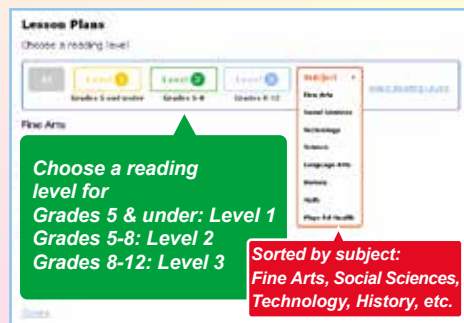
Lesson Plans

Choose a reading level

All

Level 1
Grades 5 and under

Level 2
Grades 5-8

Level 3
Grades 8-12

Subject

Fine Arts

Social Sciences

Technology

Science

Language Arts

History

Math

Phys Ed Health

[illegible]

Fine Arts

Choose a reading level for
Grades 5 & under: Level 1
Grades 5-8: Level 2
Grades 8-12: Level 3

Sorted by subject:
Fine Arts, Social Sciences, Technology, History, etc.

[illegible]